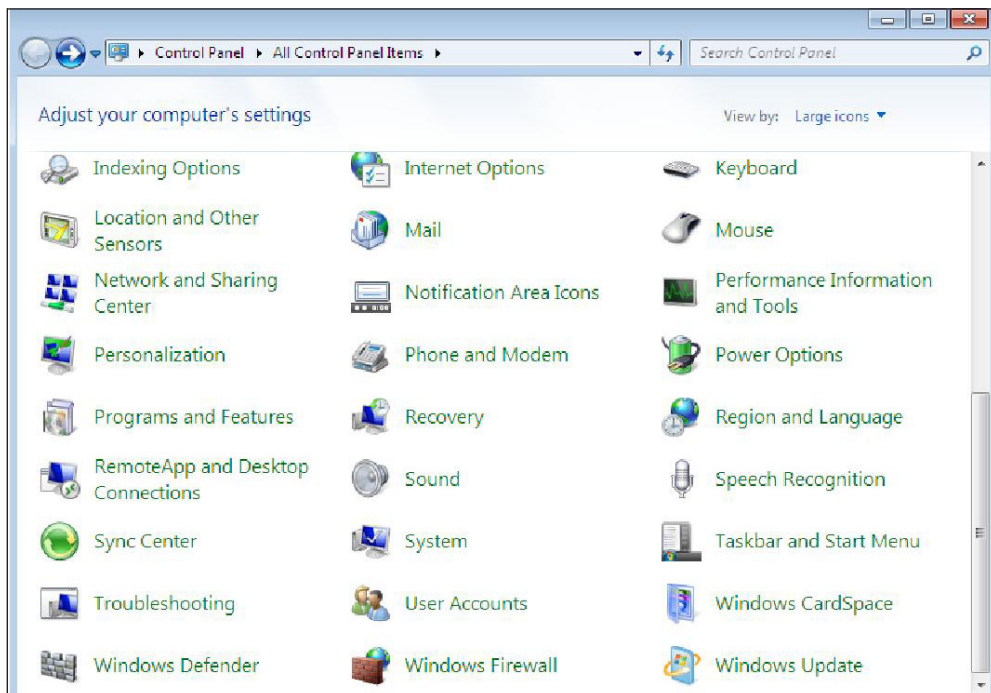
Control Panel ▸ All Control Panel Items ▸

Search Control Panel

Adjust your computer's settings

View by: Large icons ▾

Indexing Options

Internet Options

Keyboard

Location and Other Sensors

Mail

Mouse

Network and Sharing Center

Notification Area Icons

Performance Information and Tools

Personalization

Phone and Modem

Power Options

Programs and Features

Recovery

Region and Language

RemoteApp and Desktop Connections

Sound

Speech Recognition

Sync Center

System

Taskbar and Start Menu

Troubleshooting

User Accounts

Windows CardSpace

Windows Defender

Windows Firewall

Windows Update